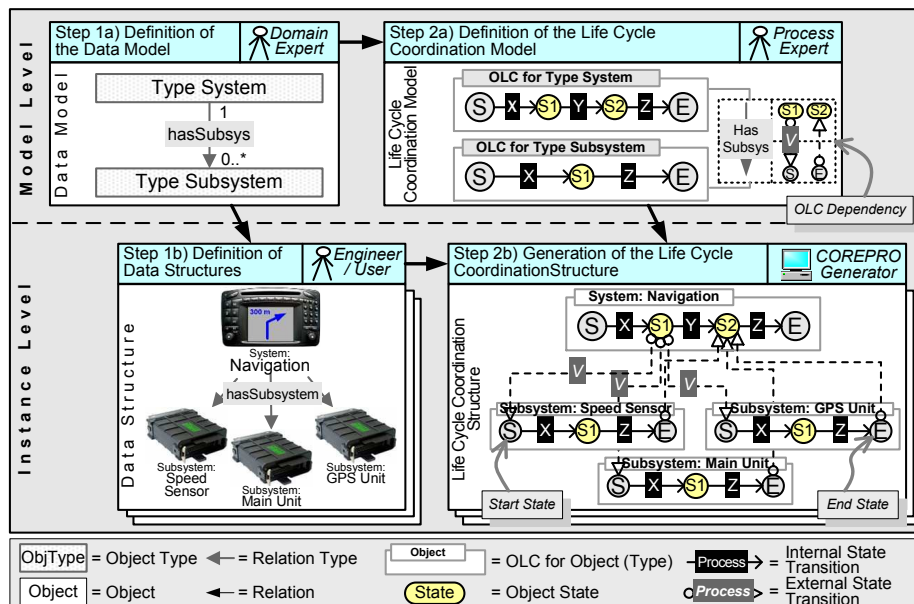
Model Level

Step 1a) Definition of the Data Model

Domain Expert

Data Model

Type System

1

hasSubsys

0..*

Type Subsystem

Step 2a) Definition of the Life Cycle Coordination Model

Process Expert

Life Cycle Coordination Model

OLC for Type System

S X S1 Y S2 Z E

OLC for Type Subsystem

S X S1 Z E

Has Subsys

S1 S2 V S E

OLC Dependency

Instance Level

Step 1b) Definition of Data Structures

Engineer / User

Data Structure

300 m

System: Navigation

hasSubsystem

Subsystem: Speed Sensor

Subsystem: Main Unit

Subsystem: GPS Unit

Step 2b) Generation of the Life Cycle CoordinationStructure

COREPRO Generator

Life Cycle Coordination Structure

System: Navigation

S X S1 Y S2 Z E

V V V V

Subsystem: Speed Sensor

S X S1 Z E

Subsystem: GPS Unit

S X S1 Z E

Subsystem: Main Unit

S X S1 Z E

Start State

End State

ObjType = Object Type = Relation Type

Object = OLC for Object (Type)

Process = Internal State Transition

Object = Object = Relation

State = Object State

Process = External State Transition